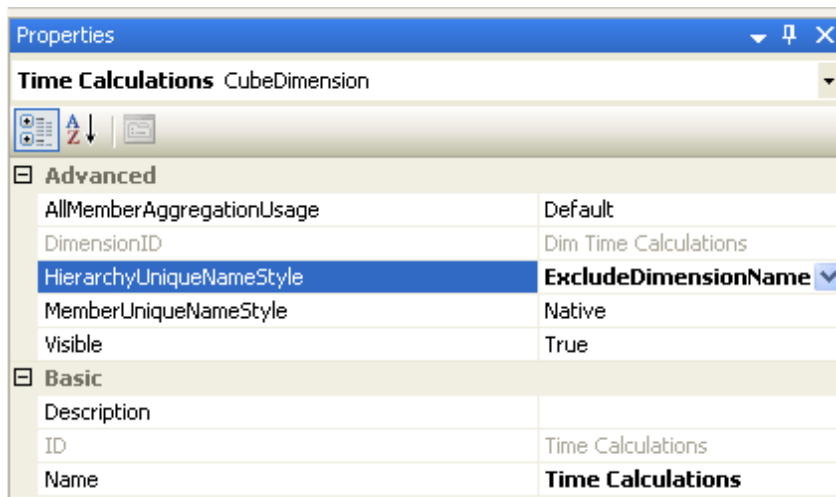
Properties

Time Calculations CubeDimension

A Z

⊟ Advanced

| | |
|---|---|
| AllMemberAggregationUsage | Default |
| DimensionID | Dim Time Calculations |
| HierarchyUniqueNameStyle | ExcludeDimensionName |
| MemberUniqueNameStyle | Native |
| Visible | True |

⊟ Basic

| | |
|---|---|
| Description | |
| ID | Time Calculations |
| Name | Time Calculations |